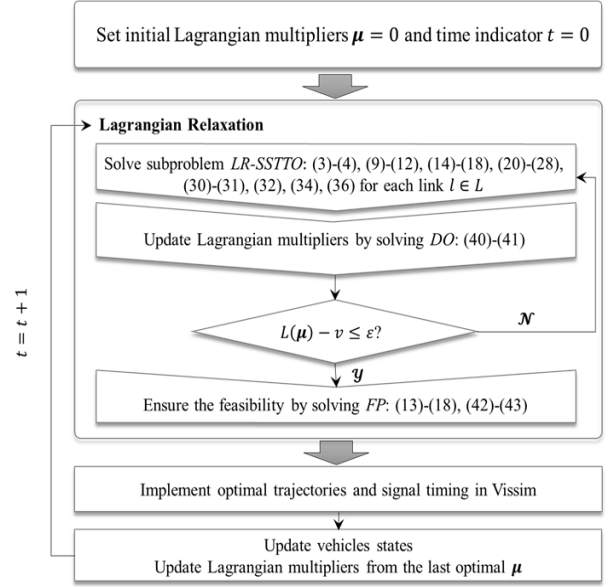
Set initial Lagrangian multipliers $\boldsymbol{\mu} = 0$ and time indicator $t = 0$

Lagrangian Relaxation

Solve subproblem *LR-SSTTO*: (3)-(4), (9)-(12), (14)-(18), (20)-(28), (30)-(31), (32), (34), (36) for each link $l \in L$

Update Lagrangian multipliers by solving *DO*: (40)-(41)

$L(\boldsymbol{\mu}) - v \leq \varepsilon$?

$\boldsymbol{\mathcal{N}}$

$\boldsymbol{\mathcal{Y}}$

Ensure the feasibility by solving *FP*: (13)-(18), (42)-(43)

$t = t + 1$

Implement optimal trajectories and signal timing in Vissim

Update vehicles states
Update Lagrangian multipliers from the last optimal $\boldsymbol{\mu}$